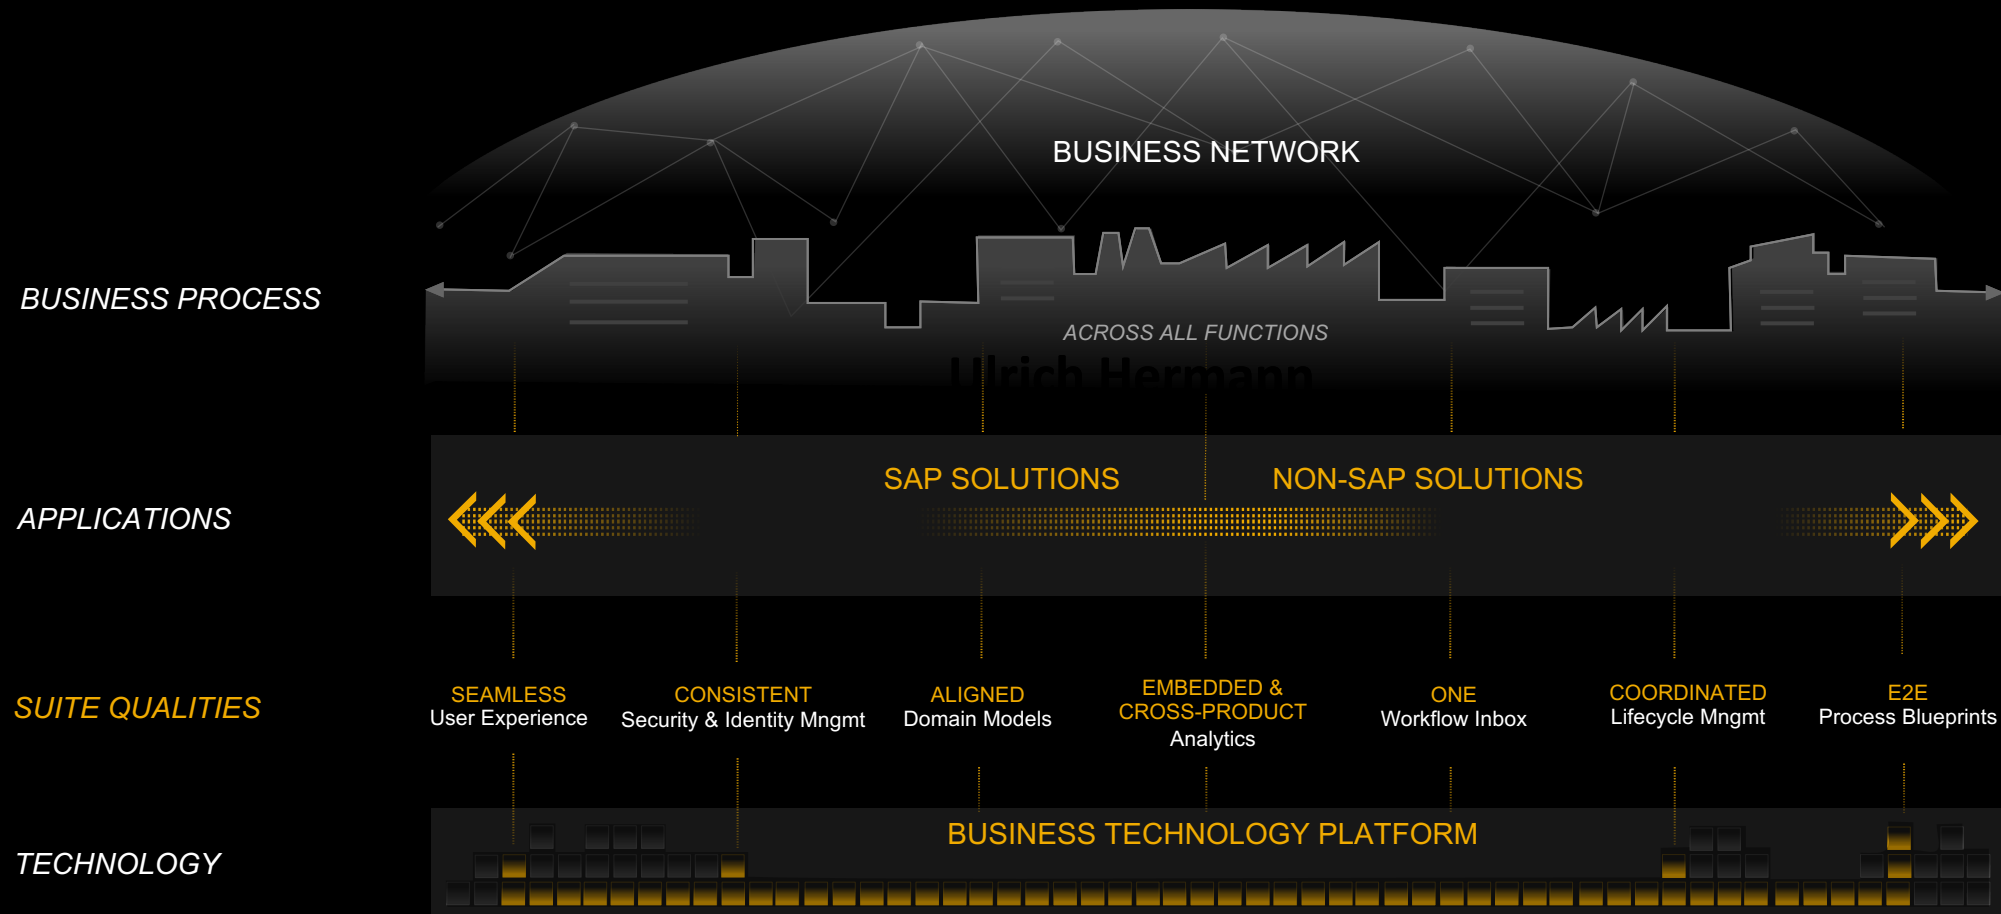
BUSINESS NETWORK

BUSINESS PROCESS

ACROSS ALL FUNCTIONS

Ulrich Hermann

APPLICATIONS

SAP SOLUTIONS

NON-SAP SOLUTIONS

SUITE QUALITIES

SEAMLESS
User Experience

CONSISTENT
Security & Identity Mngmt

ALIGNED
Domain Models

EMBEDDED &
CROSS-PRODUCT
Analytics

ONE
Workflow Inbox

COORDINATED
Lifecycle Mngmt

E2E
Process Blueprints

TECHNOLOGY

BUSINESS TECHNOLOGY PLATFORM